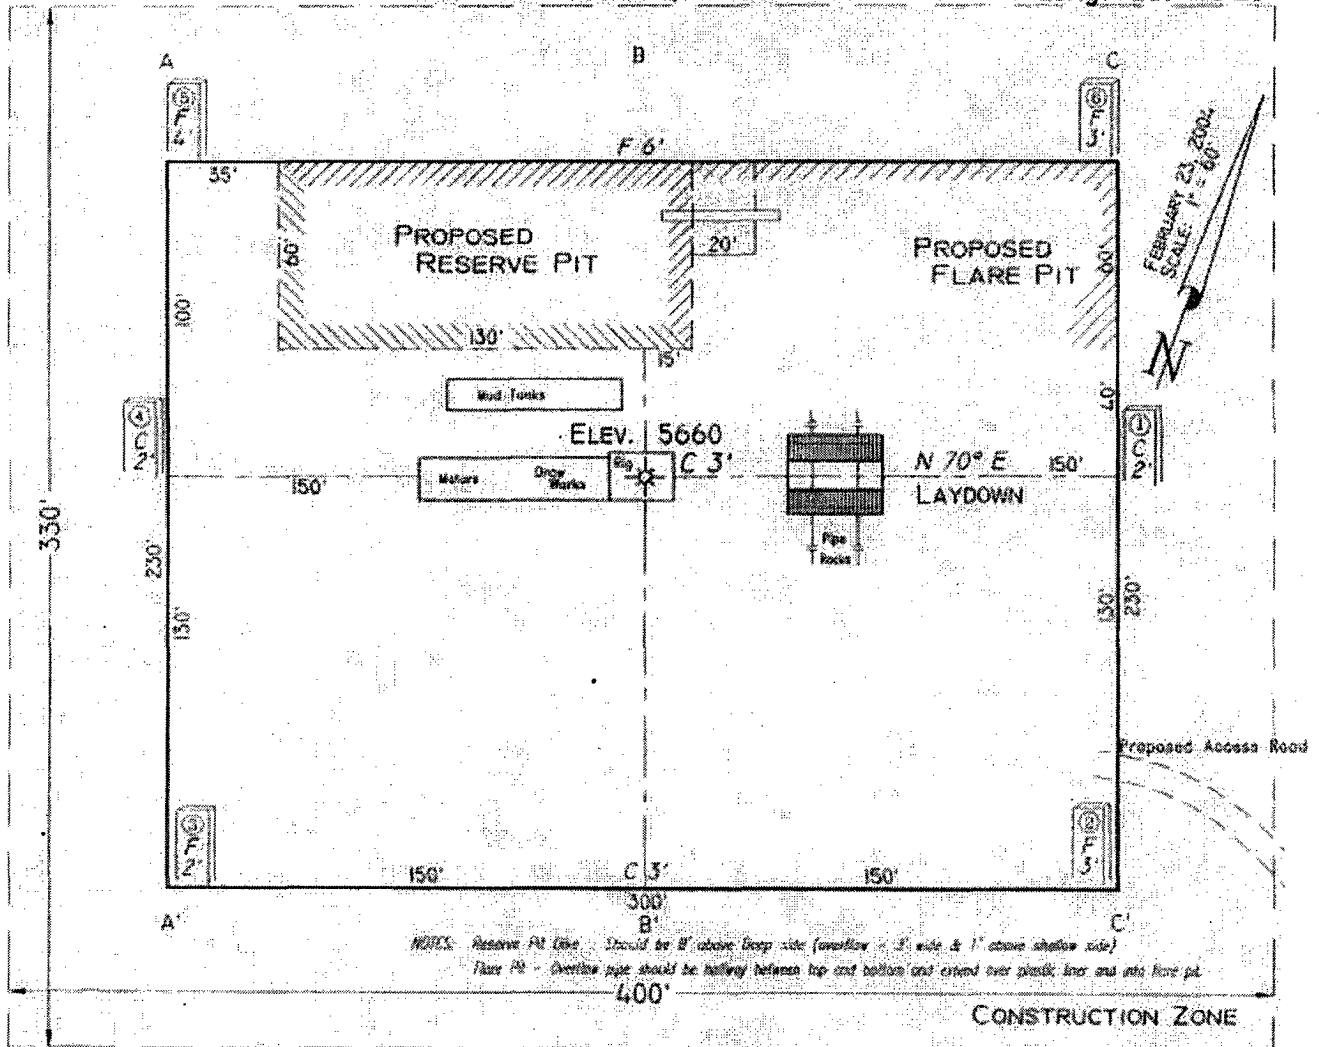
A
B
C

⑤ F 4'
⑥ F 3'

F 6'

35'

PROPOSED RESERVE PIT

80'

20'

PROPOSED FLARE PIT

100'

FEBRUARY 23, 2004
SCALE: 1" = 60'

N

100'

130'

15'

Mud Tanks

40'

④ C 2'

ELEV. 5660

① C 2'

Motors
Draw Works
Rig

C 3'

N 70° E

150'

150'

LAYDOWN

Pipe Racks

330'

230'

150'

130'

230'

Proposed Access Road

③ F 2'

② F 3'

150'

C 3'

150'

300'

A'
B'
C'

NOTES: Reserve Pit Dike - Should be 8' above Deep side (overflow = 3' wide & 1' above shallow side)
Flare Pit - Overflow pipe should be halfway between top and bottom and extend over plastic liner and into flare pit.

400'

CONSTRUCTION ZONE